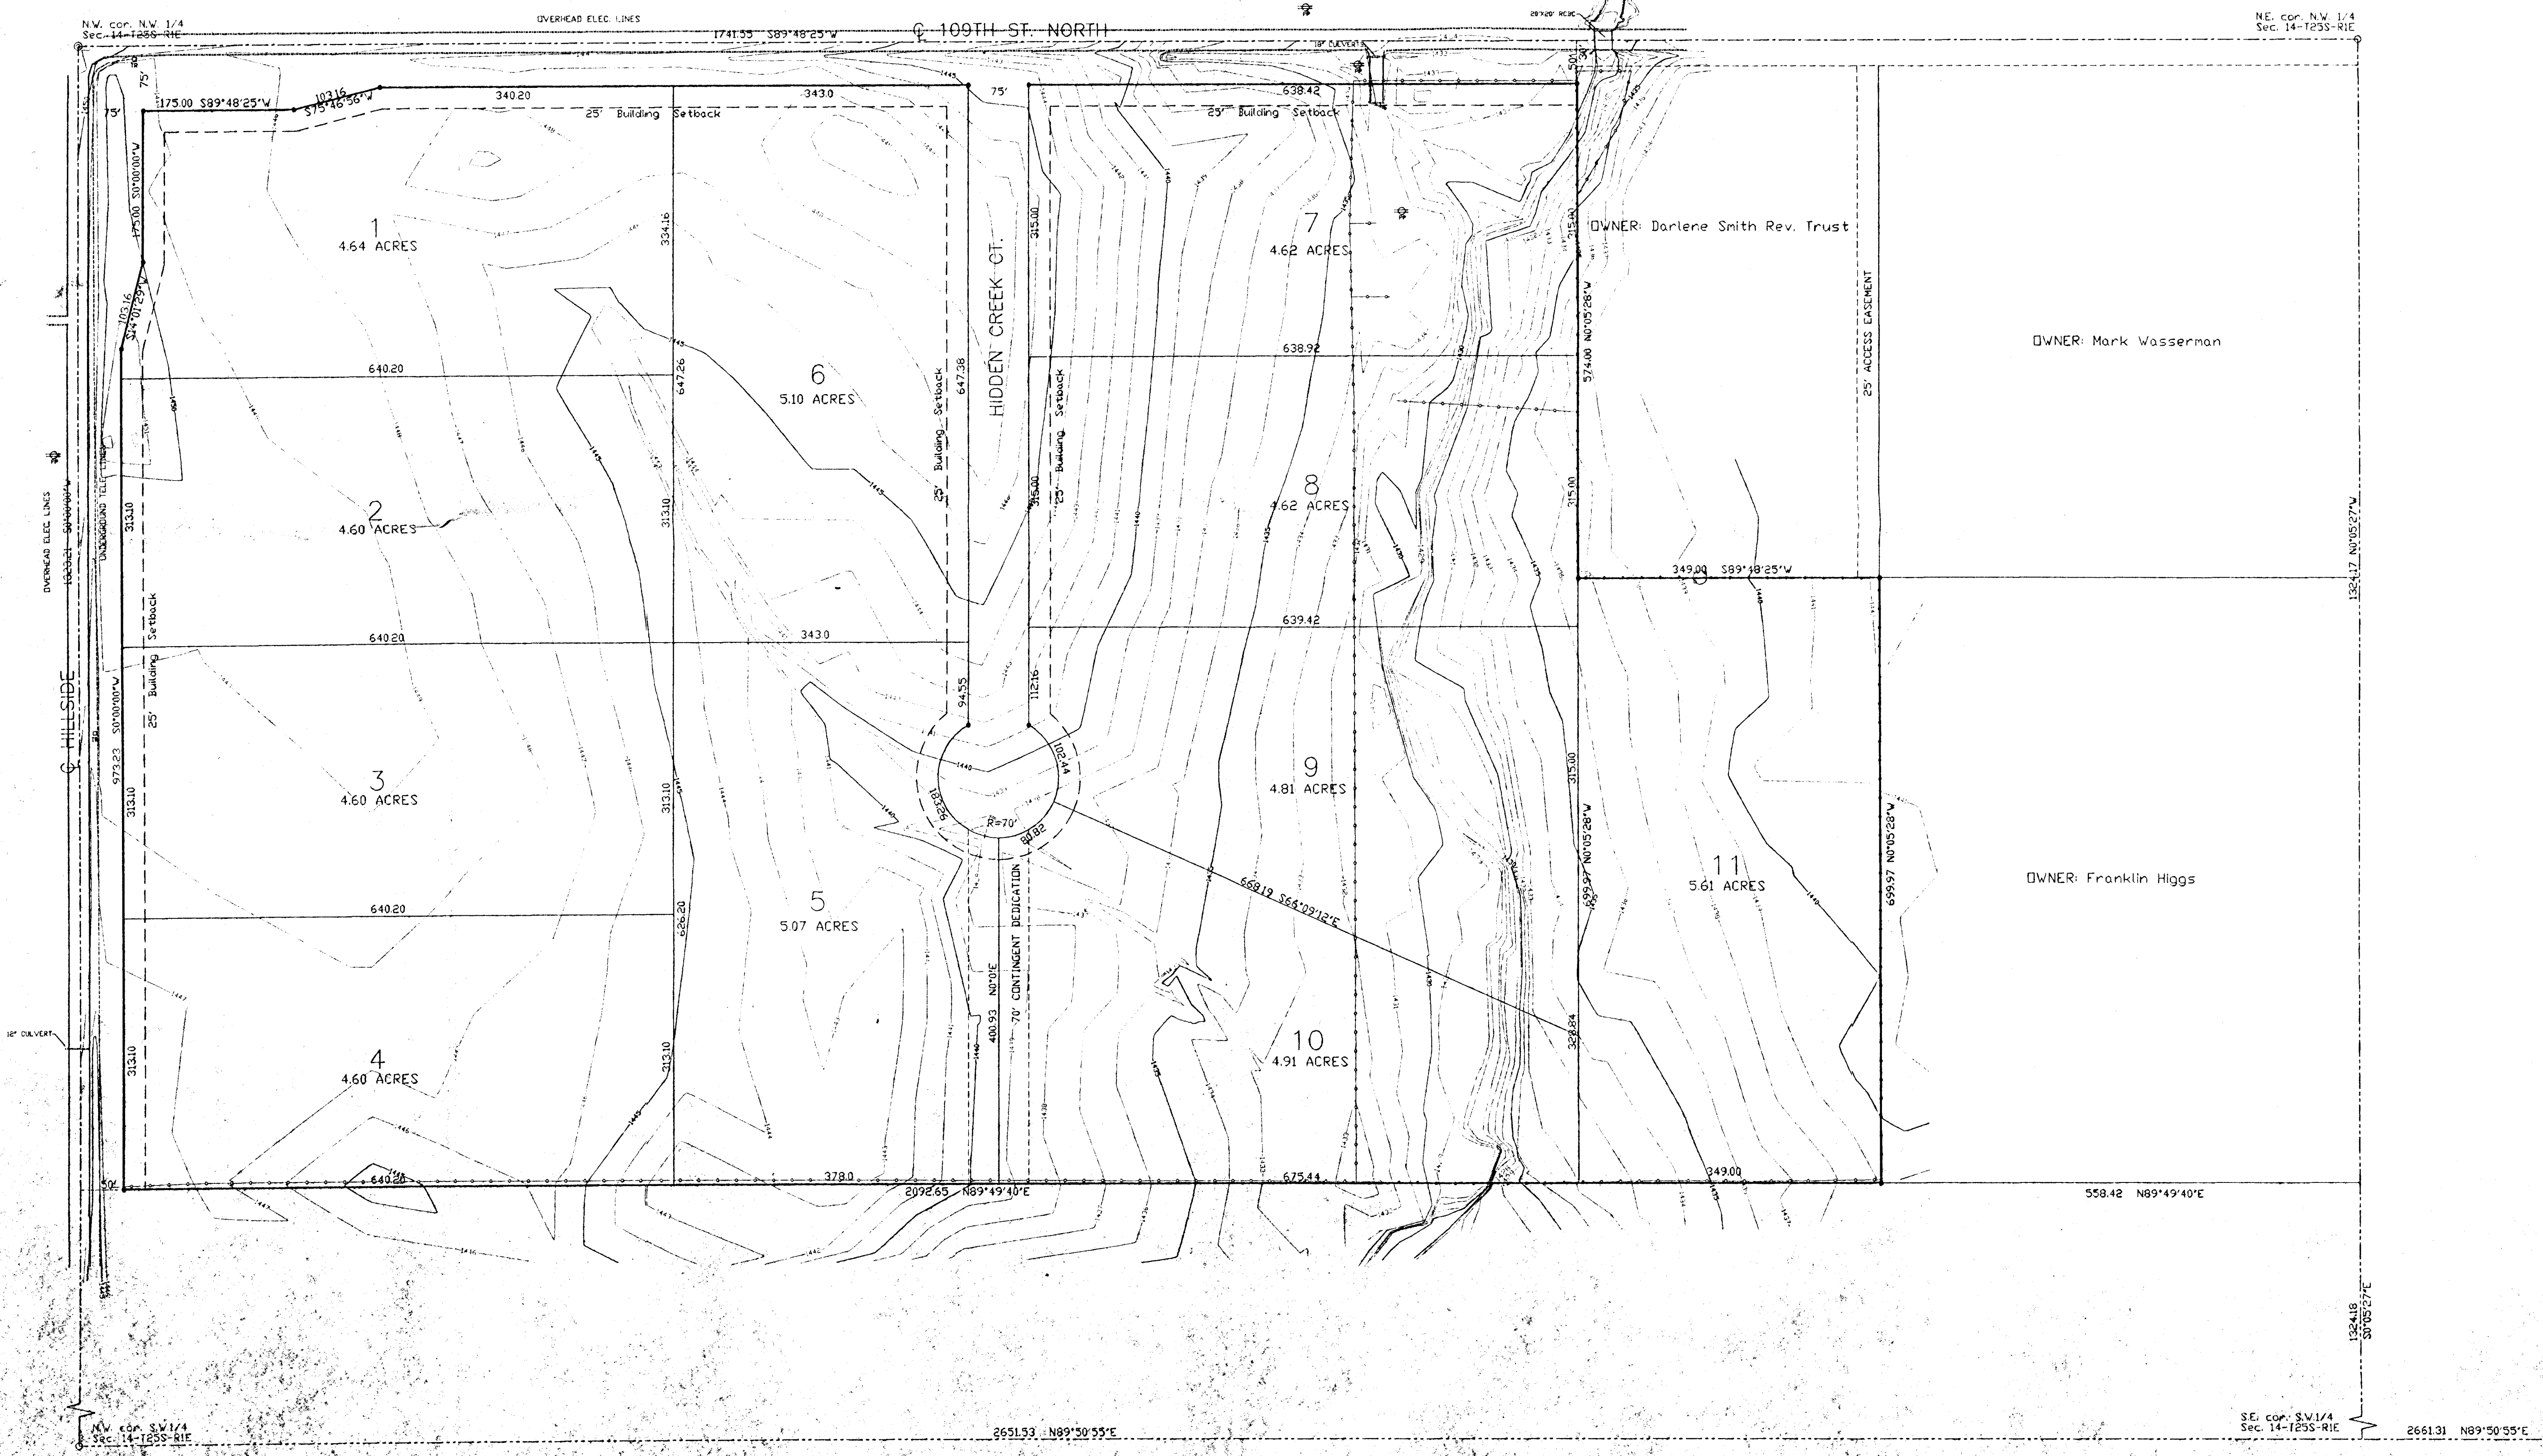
N.W. cor. N.W. 1/4
Sec. 14-T25S-R1E

OVERHEAD ELEC. LINES

1741.55 S89°48'25"W

℄ 109TH ST. NORTH

18" CULVERT

28"X20" RCBC

N.E. cor. N.W. 1/4
Sec. 14-T25S-R1E

75'

75'

175.00 S89°48'25"W

103.16 S75°46'56"W

340.20

343.0

75'

638.42

50'

25' Building Setback

25' Building Setback

175.00 S0°00'00"W

103.16 S14°01'29"W

1
4.64 ACRES

334.16

7
4.62 ACRES

315.00

315.00

OWNER: Darlene Smith Rev. Trust

OWNER: Mark Wasserman

640.20

647.26

6
5.10 ACRES

647.38

HIDDEN CREEK CT.

25' Building Setback

25' Building Setback

638.92

574.00 N0°05'28"W

25' ACCESS EASEMENT

2
4.60 ACRES

313.10

313.10

315.00

8
4.62 ACRES

215.00

349.00 S89°48'25"W

1324.17 N0°05'27"W

OVERHEAD ELEC. LINES

1323.21 S0°00'00"W

UNDERGROUND TELE. LINES

25' Building Setback

640.20

343.0

639.42

973.23 S0°00'00"W

94.55

112.16

℄ HILLSIDE

3
4.60 ACRES

313.10

102.44

103.26

R=70'

80.82

9
4.81 ACRES

315.00

N0°05'28"W

11
5.61 ACRES

699.97 N0°05'28"W

699.97

OWNER: Franklin Higgs

640.20

5
5.07 ACRES

626.20

668.19 S66°09'12"E

70' CONTINGENT DEDICATION

400.93 N0°0'E

12" CULVERT

313.10

4
4.60 ACRES

313.10

10
4.91 ACRES

328.84

50'

640.20

378.0

2092.65 N89°49'40"E

675.44

349.00

558.42 N89°49'40"E

1324.18 S0°05'27"E

N.W. cor. S.W.1/4
Sec. 14-T25S-R1E

2651.53 N89°50'55"E

S.E. cor. S.W.1/4
Sec. 14-T25S-R1E

2661.31 N89°50'55"E